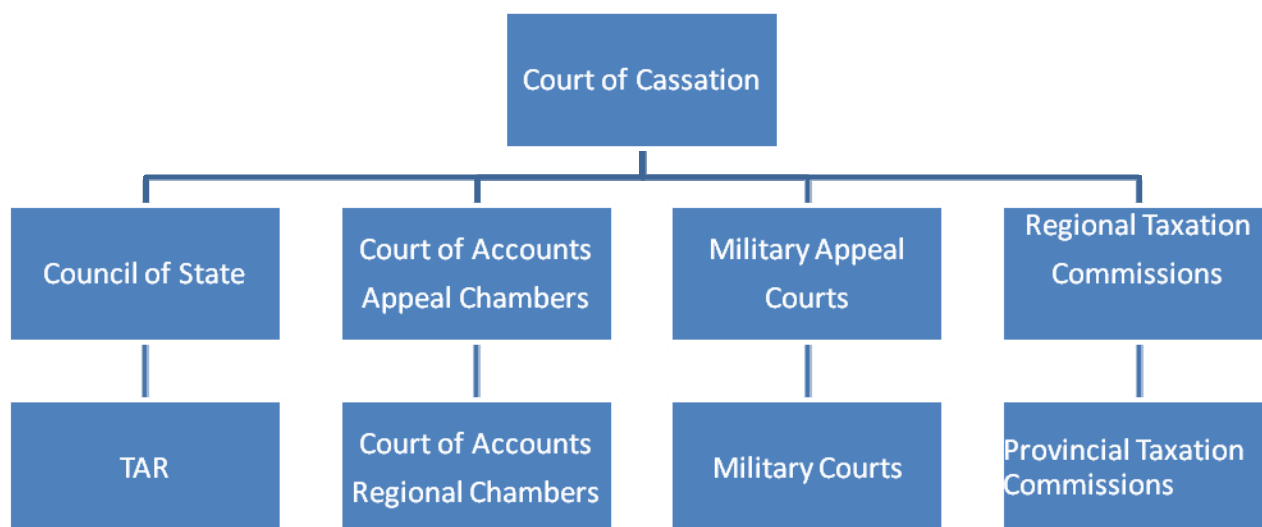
Court of Cassation

Council of State

Court of Accounts Appeal Chambers

Military Appeal Courts

Regional Taxation Commissions

TAR

Court of Accounts Regional Chambers

Military Courts

Provincial Taxation Commissions